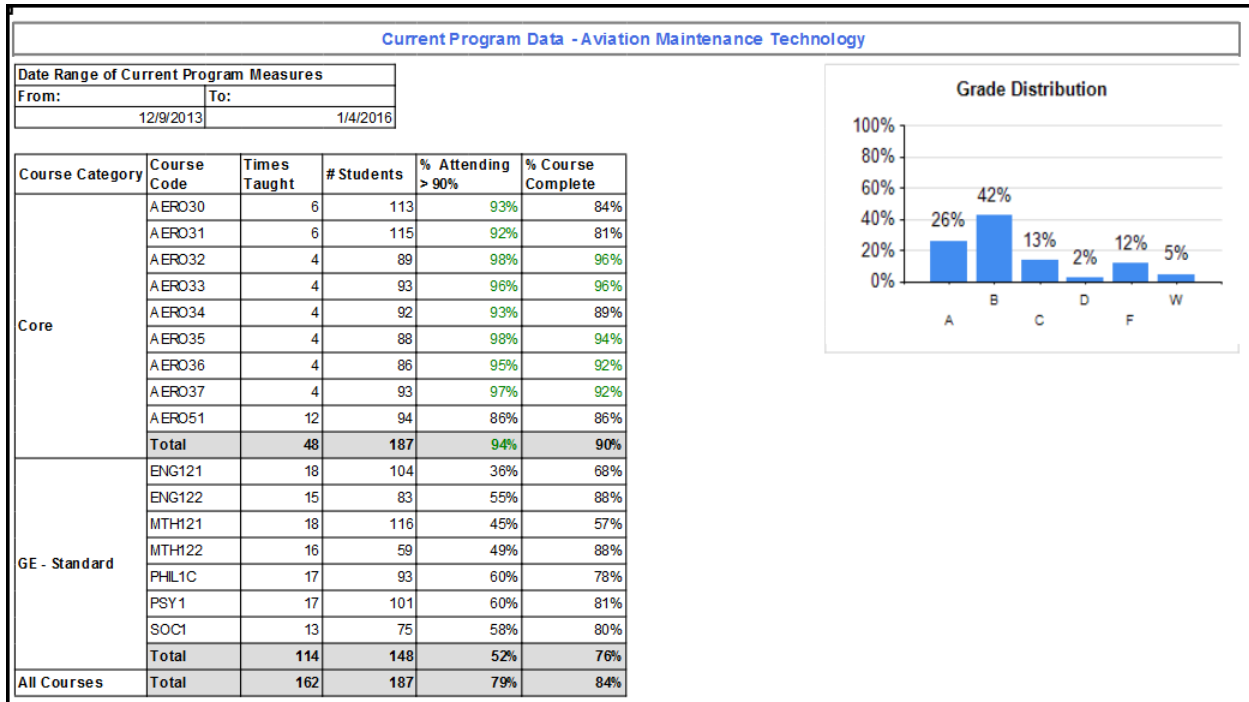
Current Program Data - Aviation Maintenance Technology

| Date Range of Current Program Measures | |
|---|---|
| From: | To: |
| 12/9/2013 | 1/4/2016 |

| Course Category | Course Code | Times Taught | # Students | % Attending > 90% | % Course Complete |
|---|---|---|---|---|---|
| Core | AERO30 | 6 | 113 | 93% | 84% |
| | AERO31 | 6 | 115 | 92% | 81% |
| | AERO32 | 4 | 89 | 98% | 96% |
| | AERO33 | 4 | 93 | 96% | 96% |
| | AERO34 | 4 | 92 | 93% | 89% |
| | AERO35 | 4 | 88 | 98% | 94% |
| | AERO36 | 4 | 86 | 95% | 92% |
| | AERO37 | 4 | 93 | 97% | 92% |
| | AERO51 | 12 | 94 | 86% | 86% |
| | Total | 48 | 187 | 94% | 90% |
| GE - Standard | ENG121 | 18 | 104 | 36% | 68% |
| | ENG122 | 15 | 83 | 55% | 88% |
| | MTH121 | 18 | 116 | 45% | 57% |
| | MTH122 | 16 | 59 | 49% | 88% |
| | PHIL1C | 17 | 93 | 60% | 78% |
| | PSY1 | 17 | 101 | 60% | 81% |
| | SOC1 | 13 | 75 | 58% | 80% |
| | Total | 114 | 148 | 52% | 76% |
| All Courses | Total | 162 | 187 | 79% | 84% |

Grade Distribution

100%
80%
60%
40%
20%
0%

26% 42% 13% 2% 12% 5%

A B C D F W